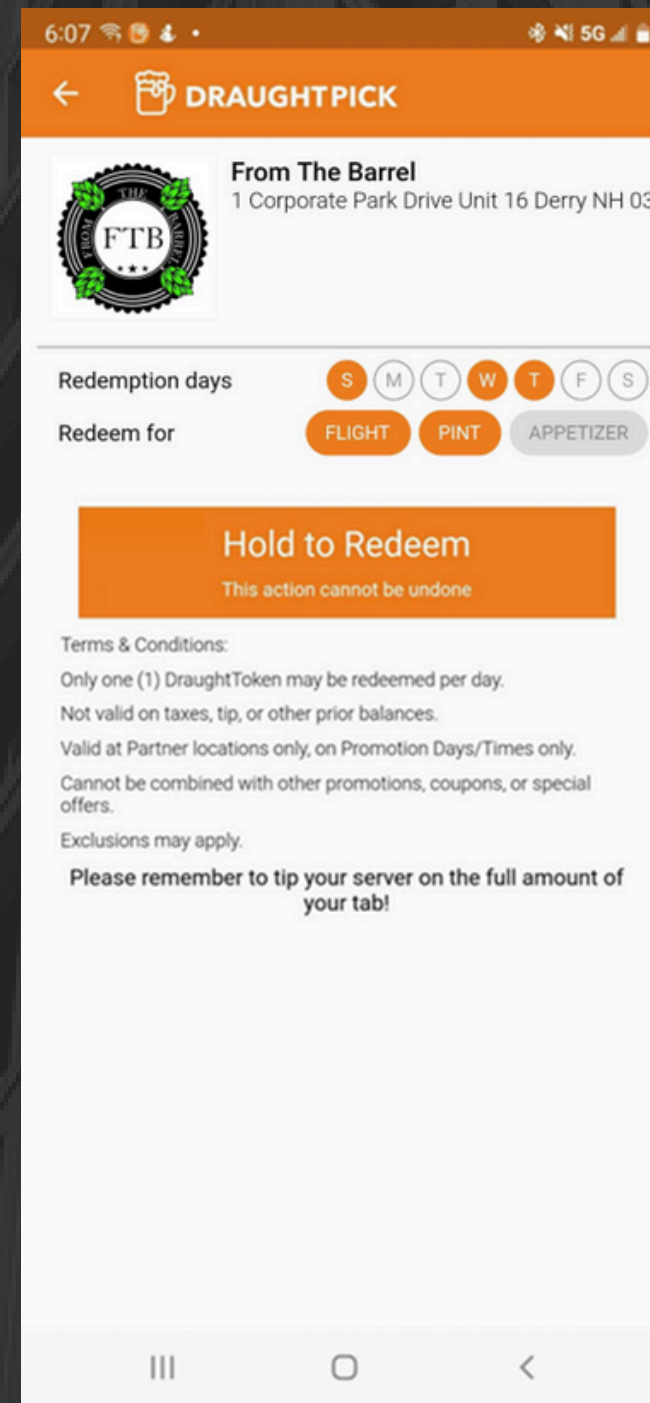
6:07 5G

DRAUGHTPICK

THE FTB FROM BARREL

From The Barrel
1 Corporate Park Drive Unit 16 Derry NH 03

Redemption days S M T W T F S
Redeem for FLIGHT PINT APPETIZER

Hold to Redeem
This action cannot be undone

Terms & Conditions:
Only one (1) DraughtToken may be redeemed per day.
Not valid on taxes, tip, or other prior balances.
Valid at Partner locations only, on Promotion Days/Times only.
Cannot be combined with other promotions, coupons, or special offers.
Exclusions may apply.

Please remember to tip your server on the full amount of your tab!